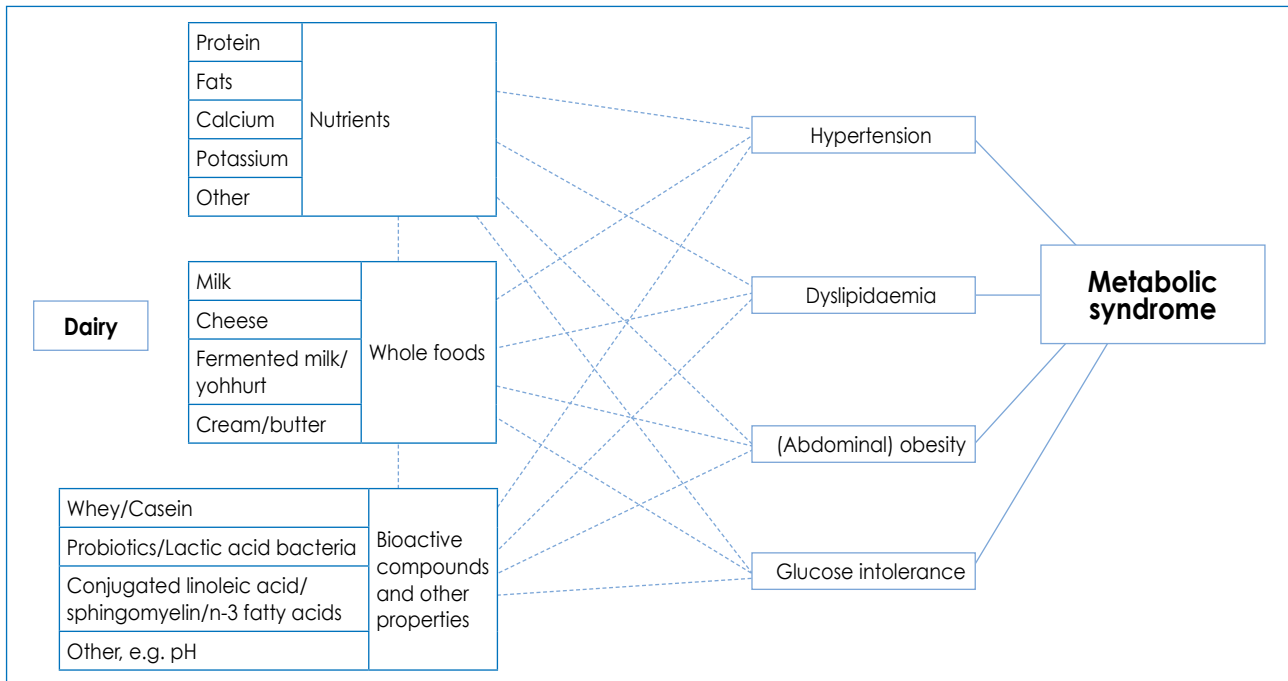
Protein
Fats
Calcium
Potassium
Other

Nutrients

Milk
Cheese
Fermented milk/ yohhurt
Cream/butter

Whole foods

Dairy

Whey/Casein
Probiotics/Lactic acid bacteria
Conjugated linoleic acid/ sphingomyelin/n-3 fatty acids
Other, e.g. pH

Bioactive compounds and other properties

Hypertension
Dyslipidaemia
(Abdominal) obesity
Glucose intolerance

Metabolic syndrome